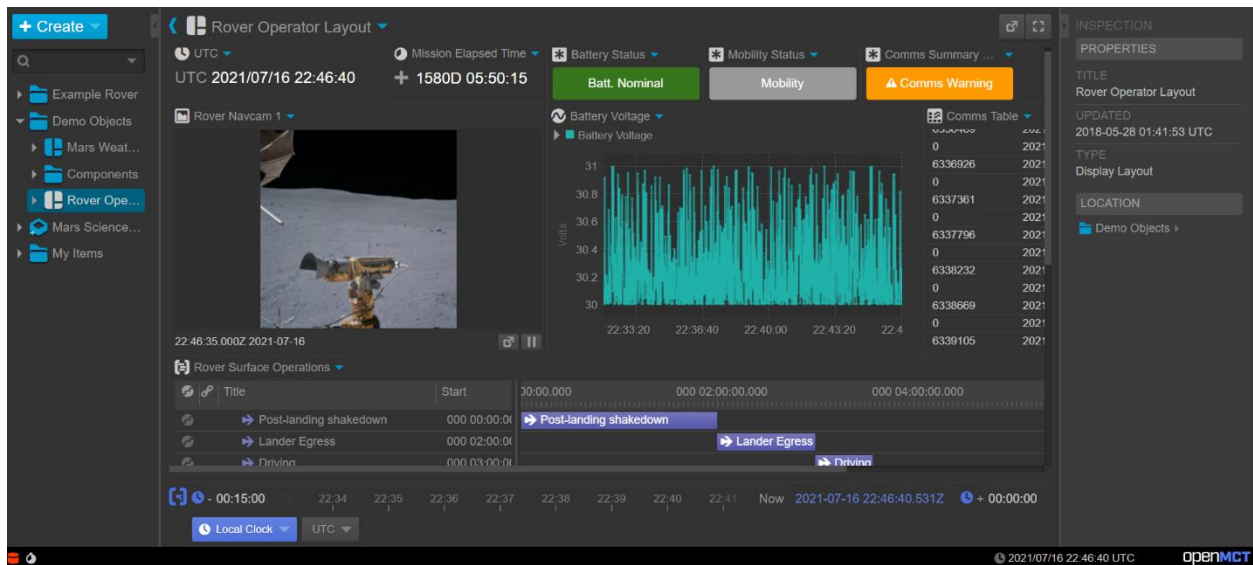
+ Create

Example Rover
Demo Objects
Mars Weat...
Components
Rover Ope...
Mars Science...
My Items

Rover Operator Layout

UTC
UTC 2021/07/16 22:46:40

Mission Elapsed Time
+ 1580D 05:50:15

Battery Status
Batt. Nominal

Mobility Status
Mobility

Comms Summary ...
Comms Warning

Rover Navcam 1
22:46:35.000Z 2021-07-16

Battery Voltage
Battery Voltage
31
30.8
30.6
30.4
30.2
30
Volts
22:33:20 22:36:40 22:40:00 22:43:20 22:4

Comms Table
| | |
|---|---|
| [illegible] | 2021 |
| 6336926 | 2021 |
| 0 | 2021 |
| 6337361 | 2021 |
| 0 | 2021 |
| 6337796 | 2021 |
| 0 | 2021 |
| 6338232 | 2021 |
| 0 | 2021 |
| 6338669 | 2021 |
| 0 | 2021 |
| 6339105 | 2021 |

Rover Surface Operations
| Title | Start |
|---|---|
| Post-landing shakedown | 000 00:00:0( |
| Lander Egress | 000 02:00:0( |
| Driving | 000 03:00:0( |

)0:00.000 000 02:00:00.000 000 04:00:00.000
Post-landing shakedown
Lander Egress
Driving

- 00:15:00 22:34 22:35 22:36 22:37 22:38 22:39 22:40 22:41 Now 2021-07-16 22:46:40.531Z + 00:00:00
Local Clock
UTC

INSPECTION
PROPERTIES
TITLE
Rover Operator Layout
UPDATED
2018-05-28 01:41:53 UTC
TYPE
Display Layout
LOCATION
Demo Objects

2021/07/16 22:46:40 UTC
openMCT